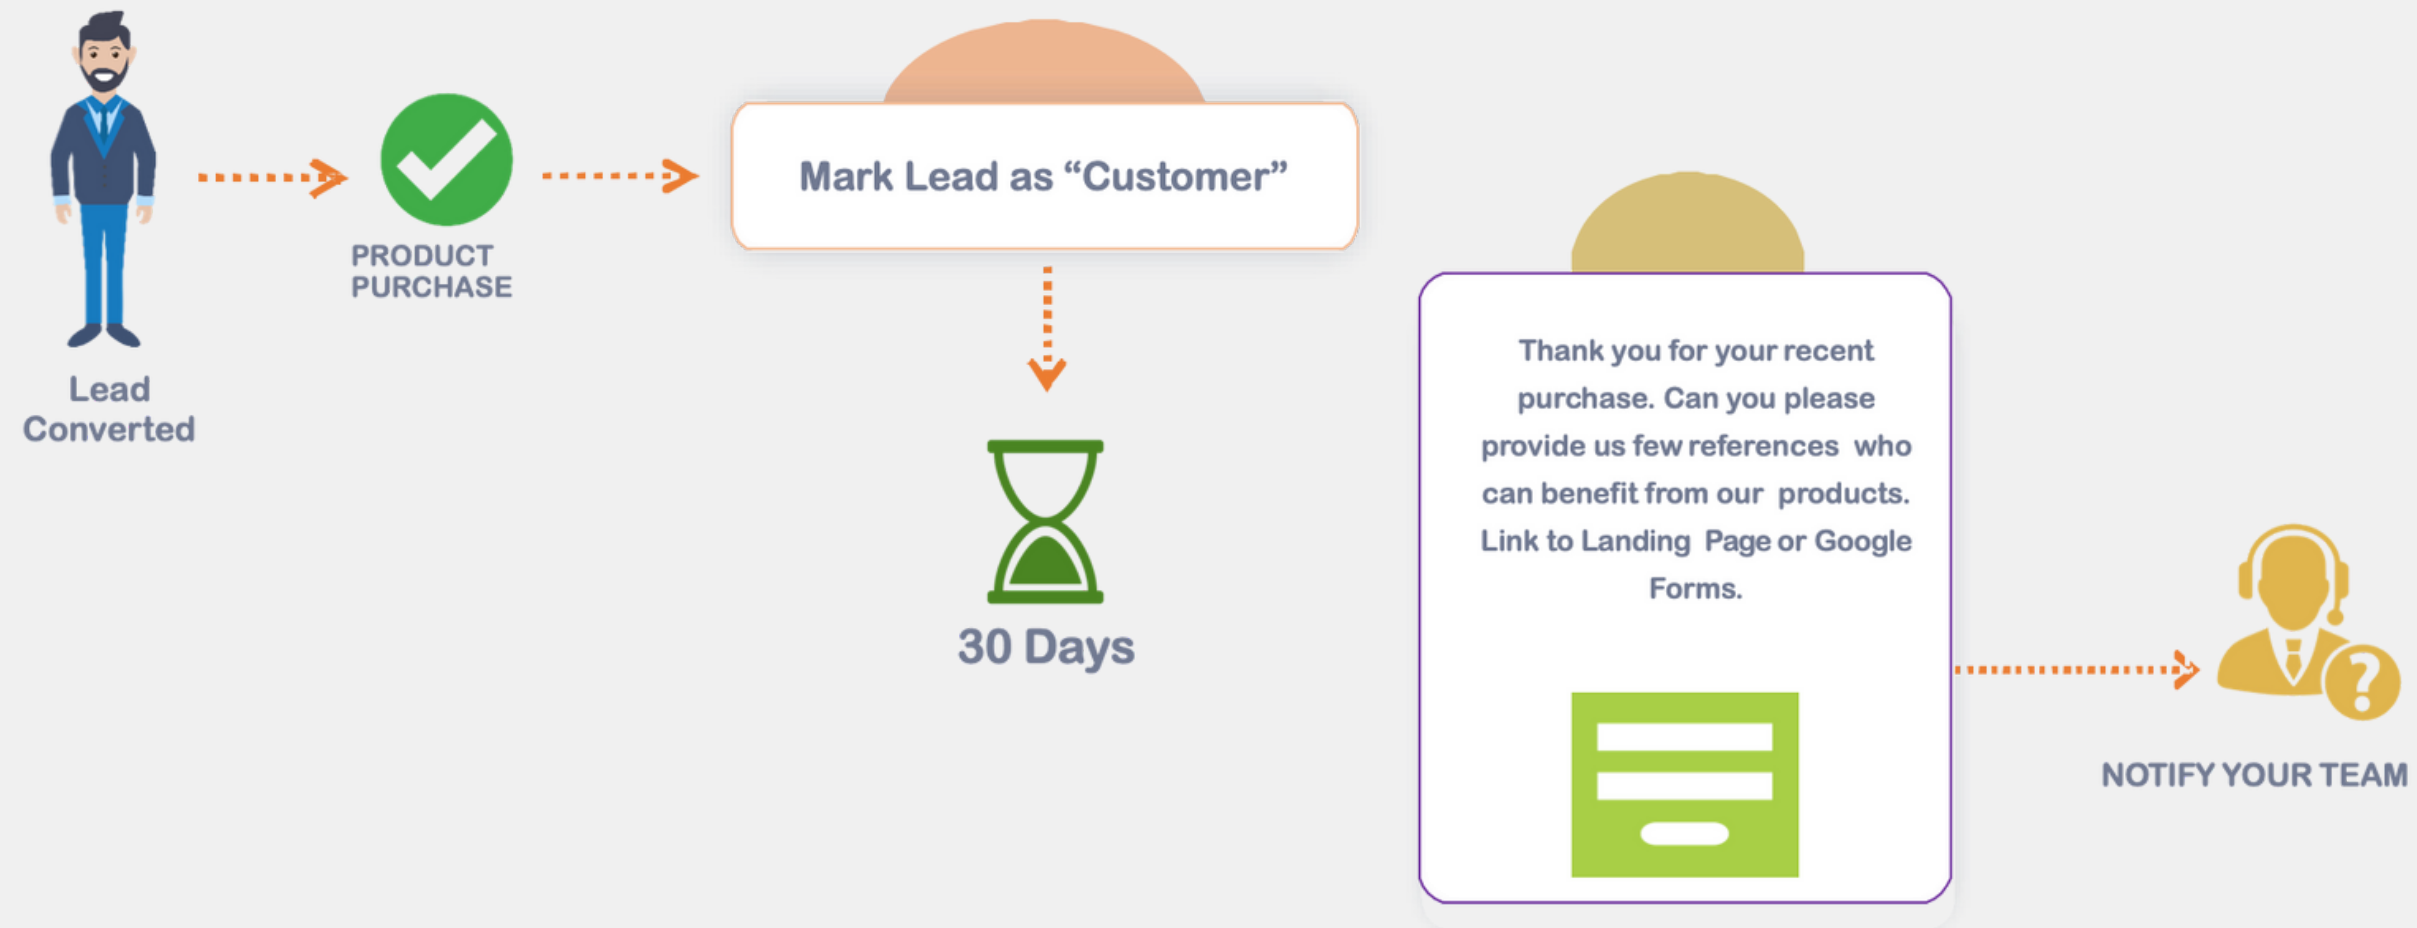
Lead Converted

PRODUCT PURCHASE

Mark Lead as “Customer”

30 Days

Thank you for your recent purchase. Can you please provide us few references who can benefit from our products. Link to Landing Page or Google Forms.

NOTIFY YOUR TEAM